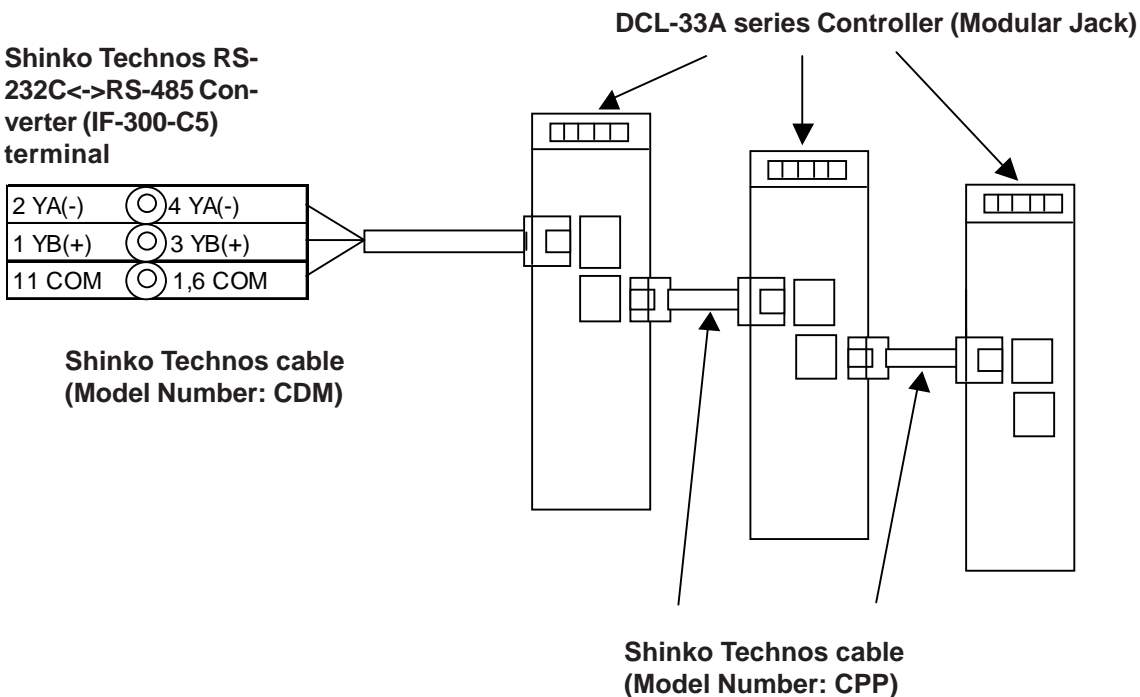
DCL-33A series Controller (Modular Jack)

Shinko Technos RS-232C<->RS-485 Converter (IF-300-C5) terminal

| 2 YA(-) | 4 YA(-) |
|---|---|
| 1 YB(+) | 3 YB(+) |
| 11 COM | 1,6 COM |

Shinko Technos cable (Model Number: CDM)

Shinko Technos cable (Model Number: CPP)